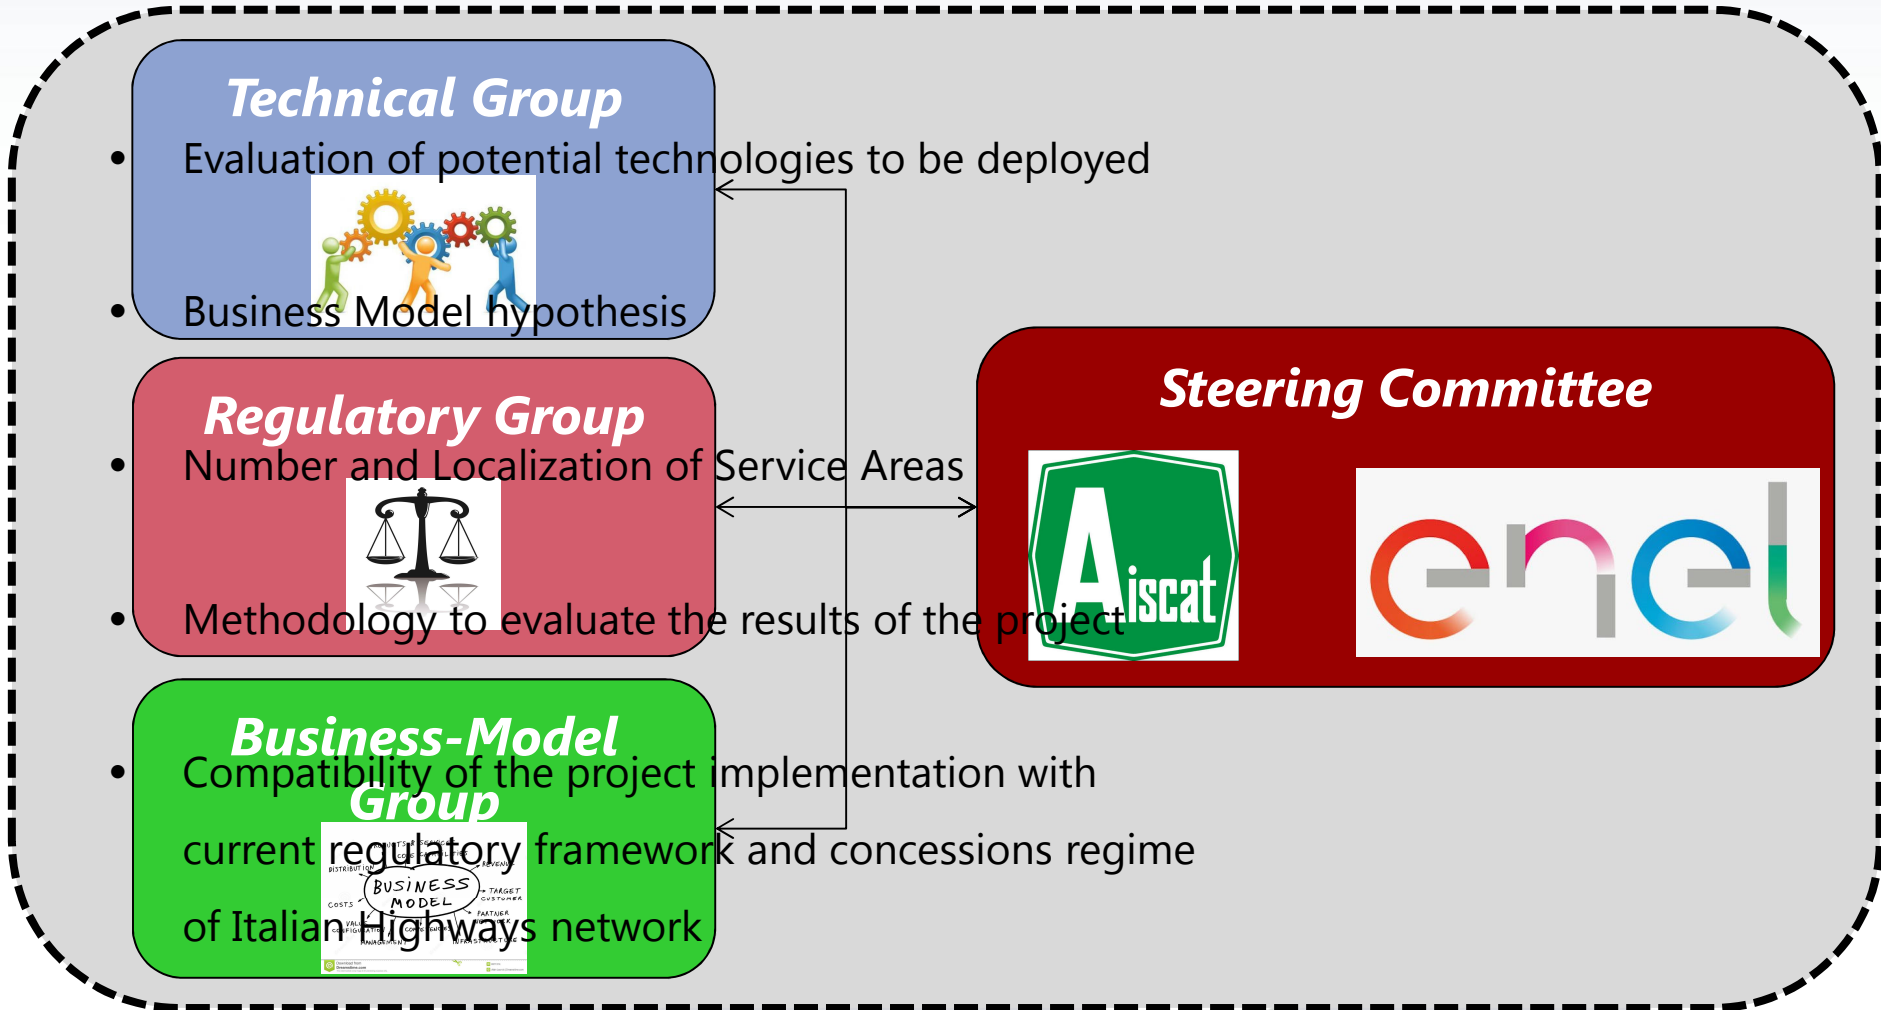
Technical Group

• Evaluation of potential technologies to be deployed

• Business Model hypothesis

Regulatory Group

• Number and Localization of Service Areas

• Methodology to evaluate the results of the project

Business-Model Group

• Compatibility of the project implementation with current regulatory framework and concessions regime of Italian Highways network

BUSINESS MODEL

Steering Committee

Aiscat

enel